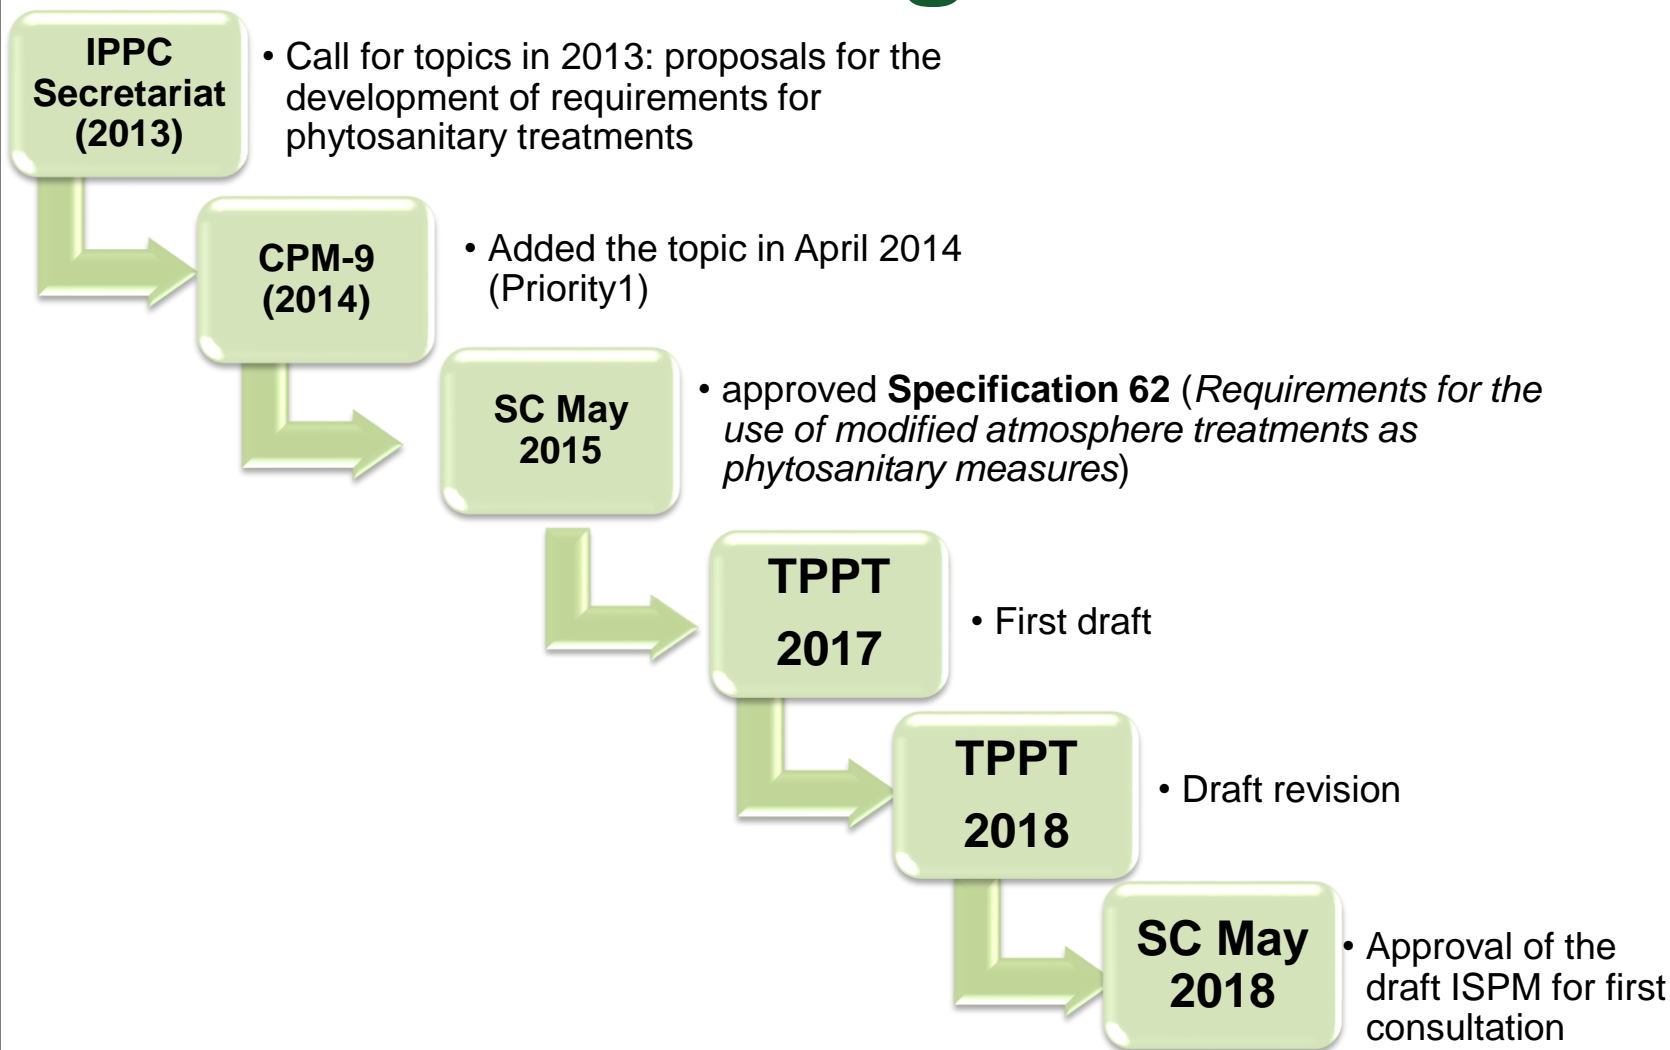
IPPC Secretariat (2013)

• Call for topics in 2013: proposals for the development of requirements for phytosanitary treatments

CPM-9 (2014)

• Added the topic in April 2014 (Priority1)

SC May 2015

• approved **Specification 62** (*Requirements for the use of modified atmosphere treatments as phytosanitary measures*)

TPPT 2017

• First draft

TPPT 2018

• Draft revision

SC May 2018

• Approval of the draft ISPM for first consultation